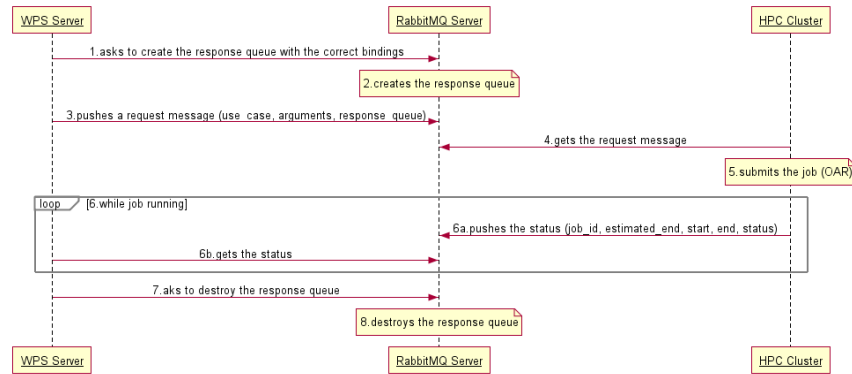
WPS Server

RabbitMQ Server

HPC Cluster

1.asks to create the response queue with the correct bindings

2.creates the response queue

3.pushes a request message (use_case, arguments, response_queue)

4.gets the request message

5.submits the job (OAR)

loop [6.while job running]

6a.pushes the status (job_id, estimated_end, start, end, status)

6b.gets the status

7.aks to destroy the response queue

8.destroys the response queue

WPS Server

RabbitMQ Server

HPC Cluster